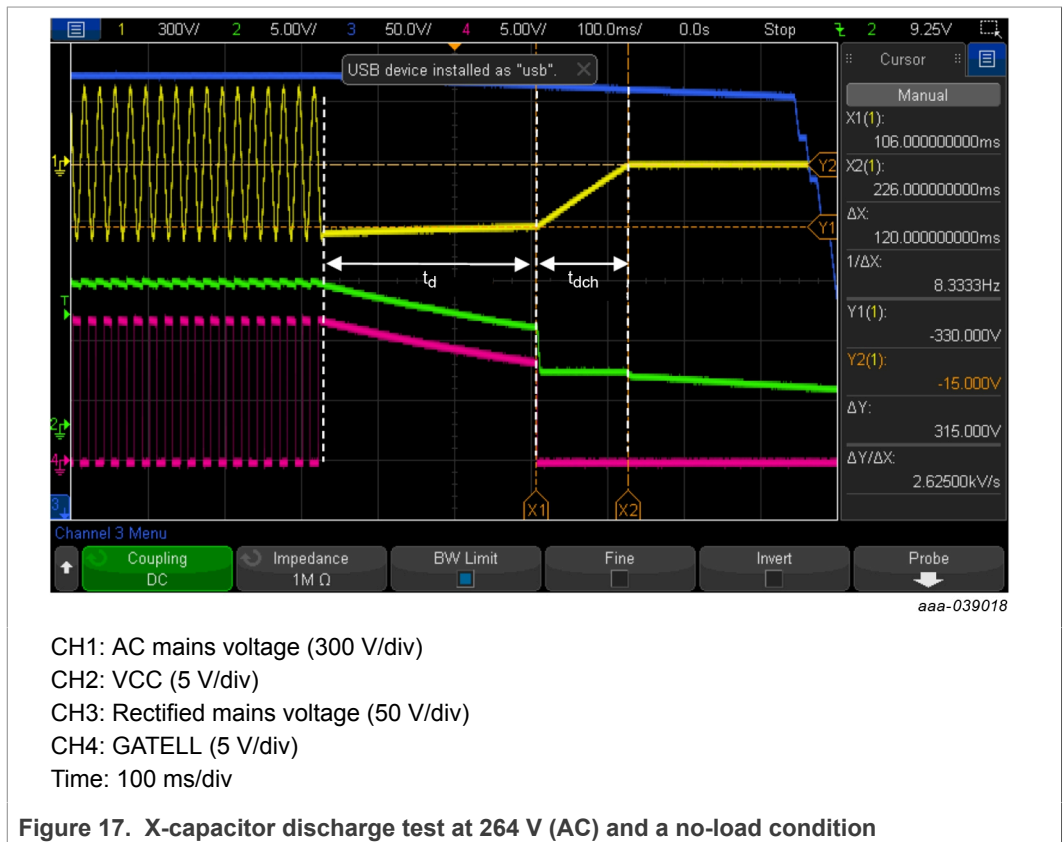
1 300V/ 2 5.00V/ 3 50.0V/ 4 5.00V/ 100.0ms/ 0.0s Stop 2 9.25V

USB device installed as "usb".

Cursor

Manual

X1(1):
106.000000000ms

X2(1):
226.000000000ms

ΔX:
120.000000000ms

1/ΔX:
8.3333Hz

Y1(1):
-330.000V

Y2(1):
-15.000V

ΔY:
315.000V

ΔY/ΔX:
2.62500kV/s

1
T
2
4
3
Y2
Y1
$t_d$
$t_{dch}$
X1
X2

Channel 3 Menu

Coupling
DC

Impedance
1M Ω

BW Limit

Fine

Invert

Probe

aaa-039018

CH1: AC mains voltage (300 V/div)
CH2: VCC (5 V/div)
CH3: Rectified mains voltage (50 V/div)
CH4: GATELL (5 V/div)
Time: 100 ms/div

Figure 17. X-capacitor discharge test at 264 V (AC) and a no-load condition